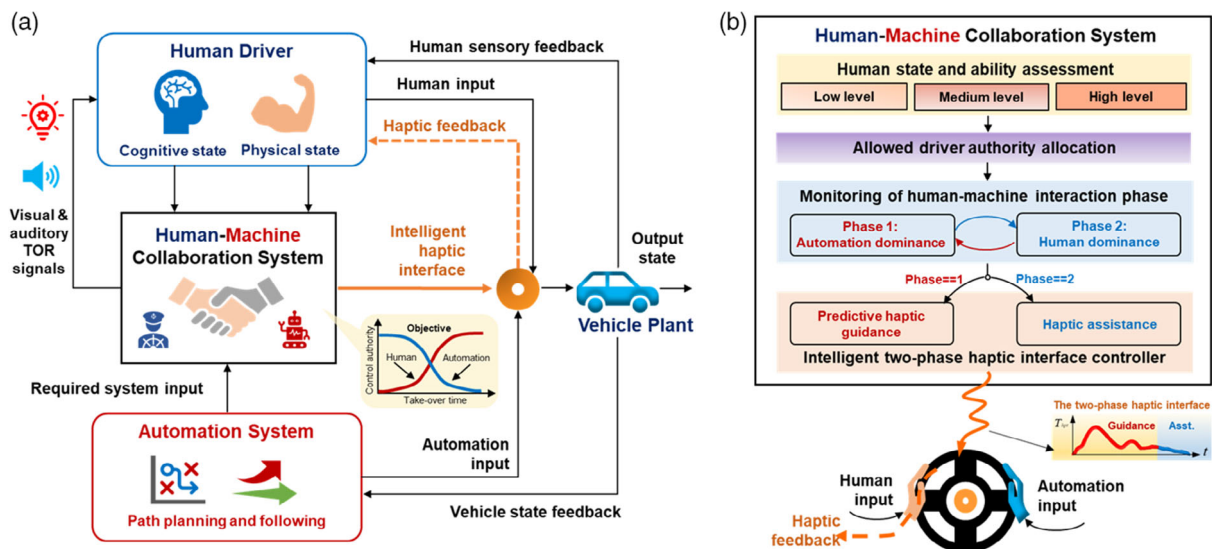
(a)

Human Driver

Cognitive state

Physical state

Human sensory feedback

Human input

Haptic feedback

Visual & auditory TOR signals

Human-Machine Collaboration System

Intelligent haptic interface

Output state

Vehicle Plant

Objective

Control authority

Human

Automation

Take-over time

Required system input

Automation System

Path planning and following

Automation input

Vehicle state feedback

(b)

Human-Machine Collaboration System

Human state and ability assessment

| Low level | Medium level | High level |
|---|---|---|

Allowed driver authority allocation

Monitoring of human-machine interaction phase

Phase 1: Automation dominance

Phase 2: Human dominance

Phase==1

Phase==2

Predictive haptic guidance

Haptic assistance

Intelligent two-phase haptic interface controller

The two-phase haptic interface

$T_{sh}$

Guidance

Asst.

$t$

Human input

Automation input

Haptic feedback